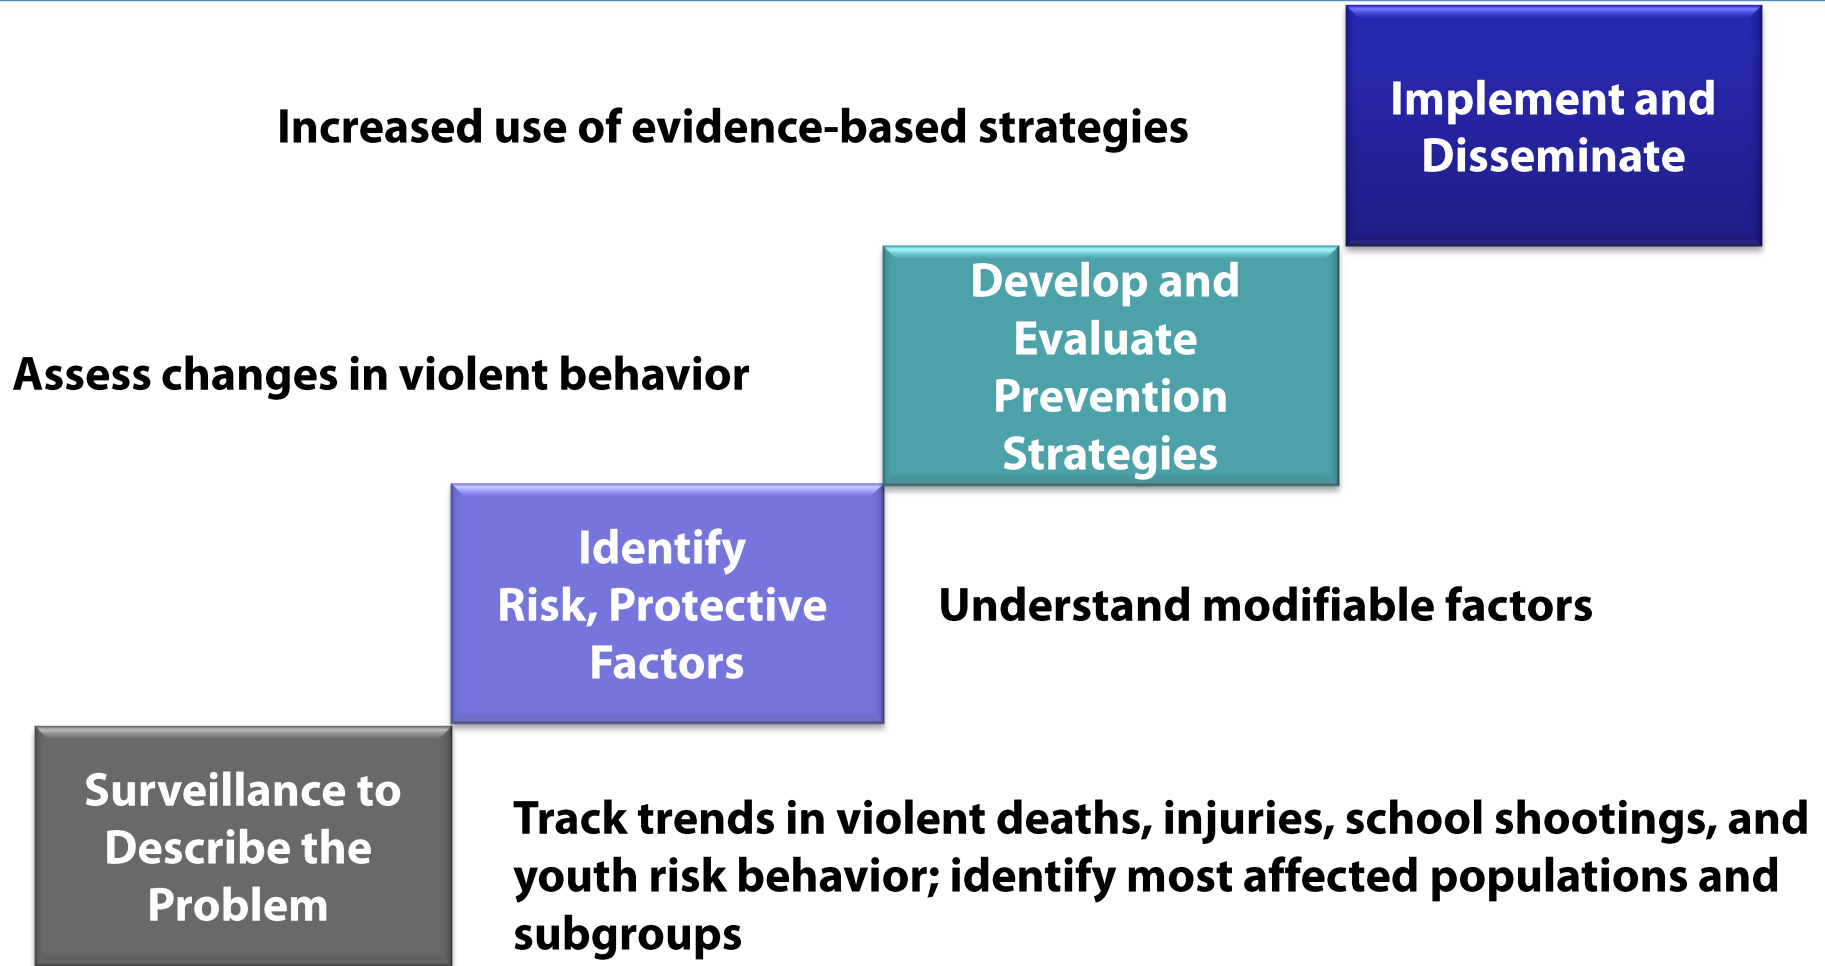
Implement and Disseminate

Increased use of evidence-based strategies

Develop and Evaluate Prevention Strategies

Assess changes in violent behavior

Identify Risk, Protective Factors

Understand modifiable factors

Surveillance to Describe the Problem

Track trends in violent deaths, injuries, school shootings, and youth risk behavior; identify most affected populations and subgroups